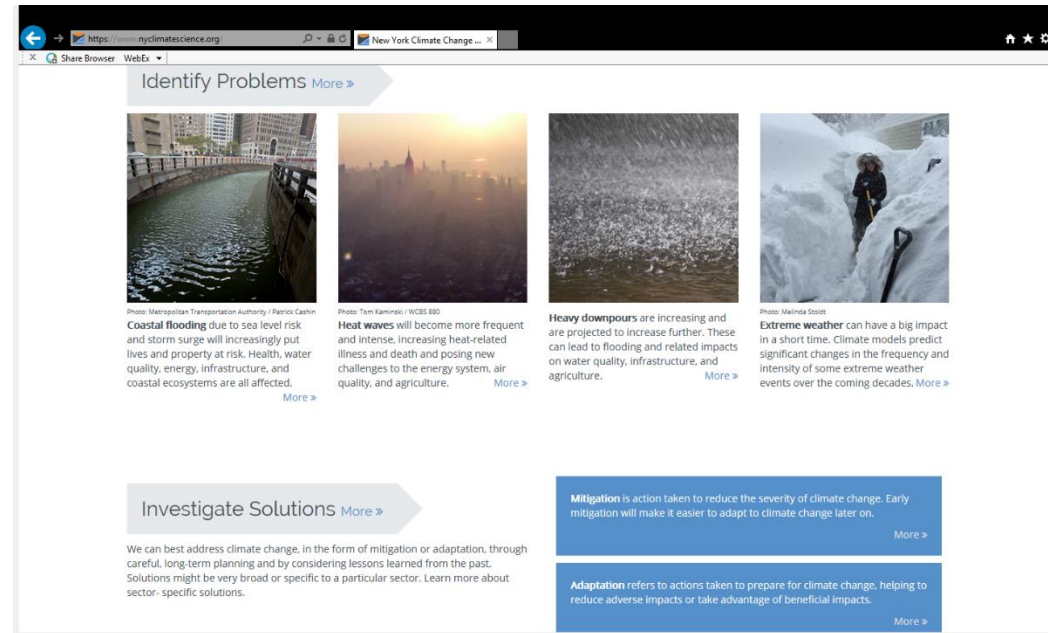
https://www.nyclimatescience.org/
New York Climate Change ... ×
Share Browser WebEx

Identify Problems More »

Photo: Metropolitan Transportation Authority / Patrick Cashin
Coastal flooding due to sea level risk and storm surge will increasingly put lives and property at risk. Health, water quality, energy, infrastructure, and coastal ecosystems are all affected.
More »

Photo: Tom Kaminski / WCBS 880
Heat waves will become more frequent and intense, increasing heat-related illness and death and posing new challenges to the energy system, air quality, and agriculture. More »

Heavy downpours are increasing and are projected to increase further. These can lead to flooding and related impacts on water quality, infrastructure, and agriculture. More »

Photo: Melinda Stoldt
Extreme weather can have a big impact in a short time. Climate models predict significant changes in the frequency and intensity of some extreme weather events over the coming decades. More »

Investigate Solutions More »

We can best address climate change, in the form of mitigation or adaptation, through careful, long-term planning and by considering lessons learned from the past. Solutions might be very broad or specific to a particular sector. Learn more about sector- specific solutions.

Mitigation is action taken to reduce the severity of climate change. Early mitigation will make it easier to adapt to climate change later on.
More »

Adaptation refers to actions taken to prepare for climate change, helping to reduce adverse impacts or take advantage of beneficial impacts.
More »